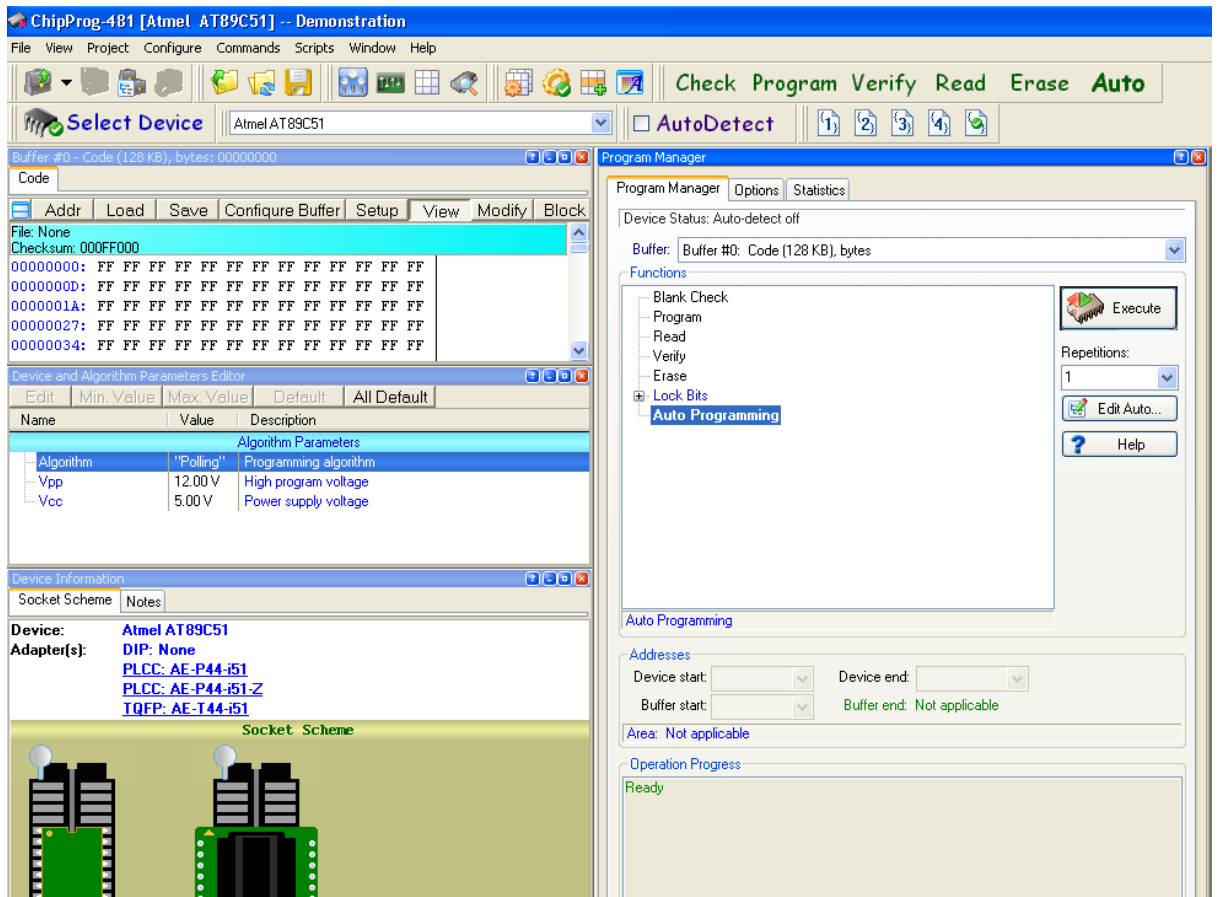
ChipProg-481 [Atmel AT89C51] -- Demonstration

File View Project Configure Commands Scripts Window Help

Check Program Verify Read Erase Auto

Select Device Atmel AT89C51 AutoDetect 1 2 3 4

Buffer #0 - Code (128 KB), bytes: 00000000

Code

Addr Load Save Configure Buffer Setup View Modify Block

File: None
Checksum: 000FF000

| | | | | | | | | | | | | | |
|---|---|---|---|---|---|---|---|---|---|---|---|---|---|
| 00000000: | FF | FF | FF | FF | FF | FF | FF | FF | FF | FF | FF | FF | FF |
| 0000000D: | FF | FF | FF | FF | FF | FF | FF | FF | FF | FF | FF | FF | FF |
| 0000001A: | FF | FF | FF | FF | FF | FF | FF | FF | FF | FF | FF | FF | FF |
| 00000027: | FF | FF | FF | FF | FF | FF | FF | FF | FF | FF | FF | FF | FF |
| 00000034: | FF | FF | FF | FF | FF | FF | FF | FF | FF | FF | FF | FF | FF |

Device and Algorithm Parameters Editor

Edit Min. Value Max. Value Default All Default

| Name | Value | Description |
|---|---|---|
| Algorithm Parameters | | |
| Algorithm | "Polling" | Programming algorithm |
| Vpp | 12.00 V | High program voltage |
| Vcc | 5.00 V | Power supply voltage |

Device Information

Socket Scheme Notes

Device: Atmel AT89C51
Adapter(s): DIP: None
PLCC: AE-P44-i51
PLCC: AE-P44-i51-Z
TQFP: AE-T44-i51

Socket Scheme

Program Manager

Program Manager Options Statistics

Device Status: Auto-detect off

Buffer: Buffer #0: Code (128 KB), bytes

Functions

Blank Check
Program
Read
Verify
Erase
Lock Bits
Auto Programming

Execute

Repetitions:
1

Edit Auto...

Help

Auto Programming

Addresses

Device start: Device end:

Buffer start: Buffer end: Not applicable

Area: Not applicable

Operation Progress

Ready